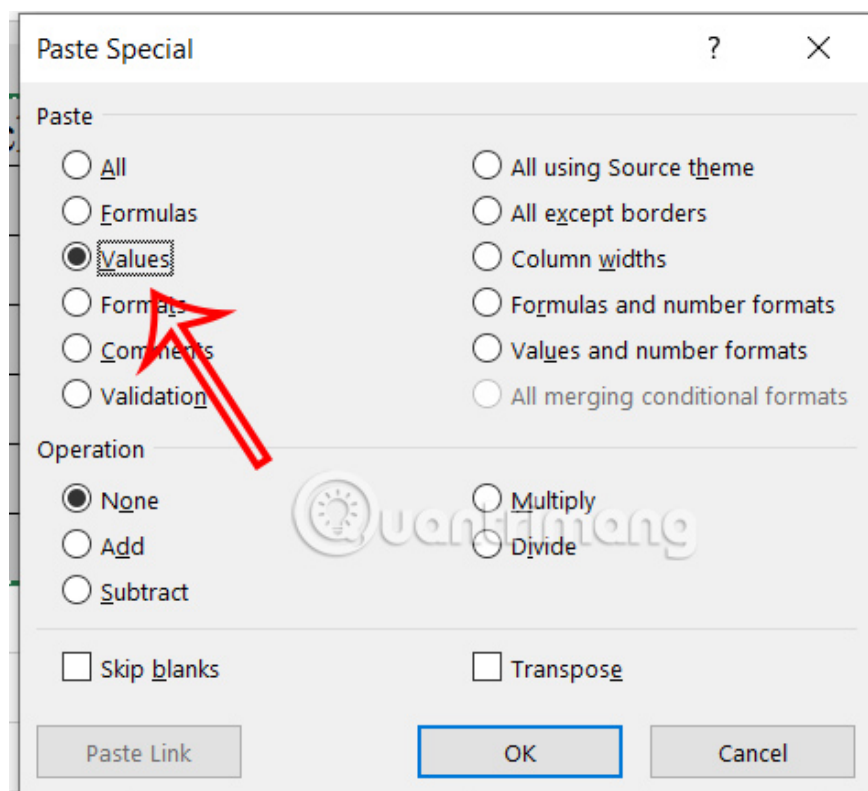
Paste Special

?

X

Paste

All

All using Source theme

Formulas

All except borders

Values

Column widths

Formats

Formulas and number formats

Comments

Values and number formats

Validation

All merging conditional formats

Operation

None

Multiply

Add

Divide

Subtract

Skip blanks

Transpose

Paste Link

OK

Cancel

Quantrimang